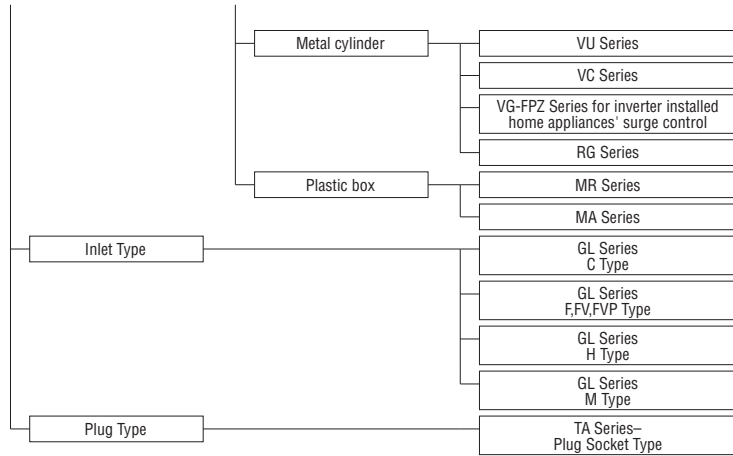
Metal cylinder

VU Series

VC Series

VG-FPZ Series for inverter installed home appliances' surge control

RG Series

Plastic box

MR Series

MA Series

Inlet Type

GL Series C Type

GL Series F,FV,FVP Type

GL Series H Type

GL Series M Type

Plug Type

TA Series– Plug Socket Type